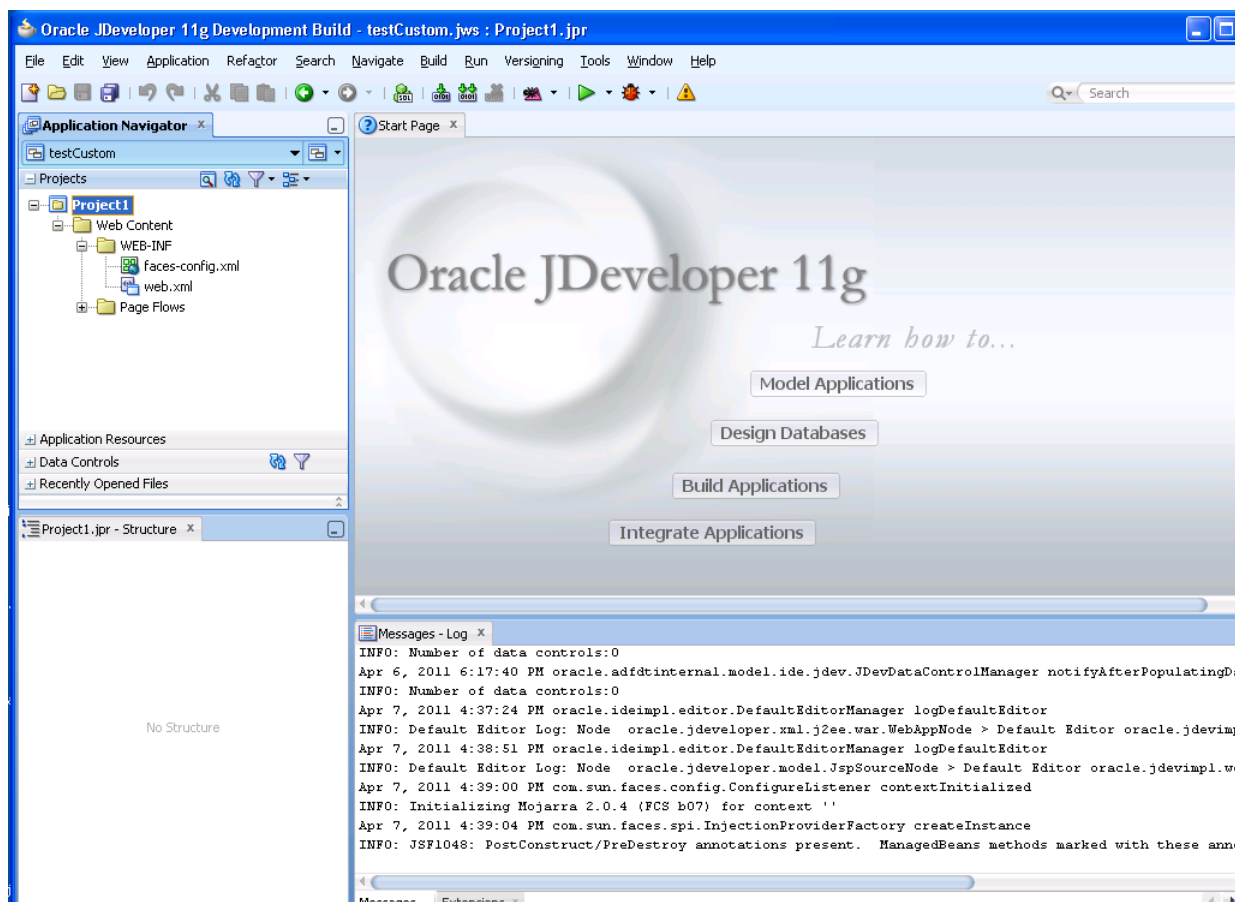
Oracle JDeveloper 11g Development Build - testCustom.jws : Project1.jpr

File Edit View Application Refactor Search Navigate Build Run Versioning Tools Window Help

Search

Application Navigator

testCustom

Projects

Project1
Web Content
WEB-INF
faces-config.xml
web.xml
Page Flows

Application Resources
Data Controls
Recently Opened Files

Project1.jpr - Structure

No Structure

Start Page

Oracle JDeveloper 11g

Learn how to...

Model Applications

Design Databases

Build Applications

Integrate Applications

Messages - Log

INFO: Number of data controls:0
Apr 6, 2011 6:17:40 PM oracle.adfdtinternal.model.ide.jdev.JDevDataControlManager notifyAfterPopulatingDa
INFO: Number of data controls:0
Apr 7, 2011 4:37:24 PM oracle.ideimpl.editor.DefaultEditorManager logDefaultEditor
INFO: Default Editor Log: Node oracle.jdeveloper.xml.j2ee.war.WebAppNode > Default Editor oracle.jdevimp
Apr 7, 2011 4:38:51 PM oracle.ideimpl.editor.DefaultEditorManager logDefaultEditor
INFO: Default Editor Log: Node oracle.jdeveloper.model.JspSourceNode > Default Editor oracle.jdevimpl.w
Apr 7, 2011 4:39:00 PM com.sun.faces.config.ConfigureListener contextInitialized
INFO: Initializing Mojarra 2.0.4 (FCS b07) for context ''
Apr 7, 2011 4:39:04 PM com.sun.faces.spi.InjectionProviderFactory createInstance
INFO: JSF1048: PostConstruct/PreDestroy annotations present. ManagedBeans methods marked with these ann

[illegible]